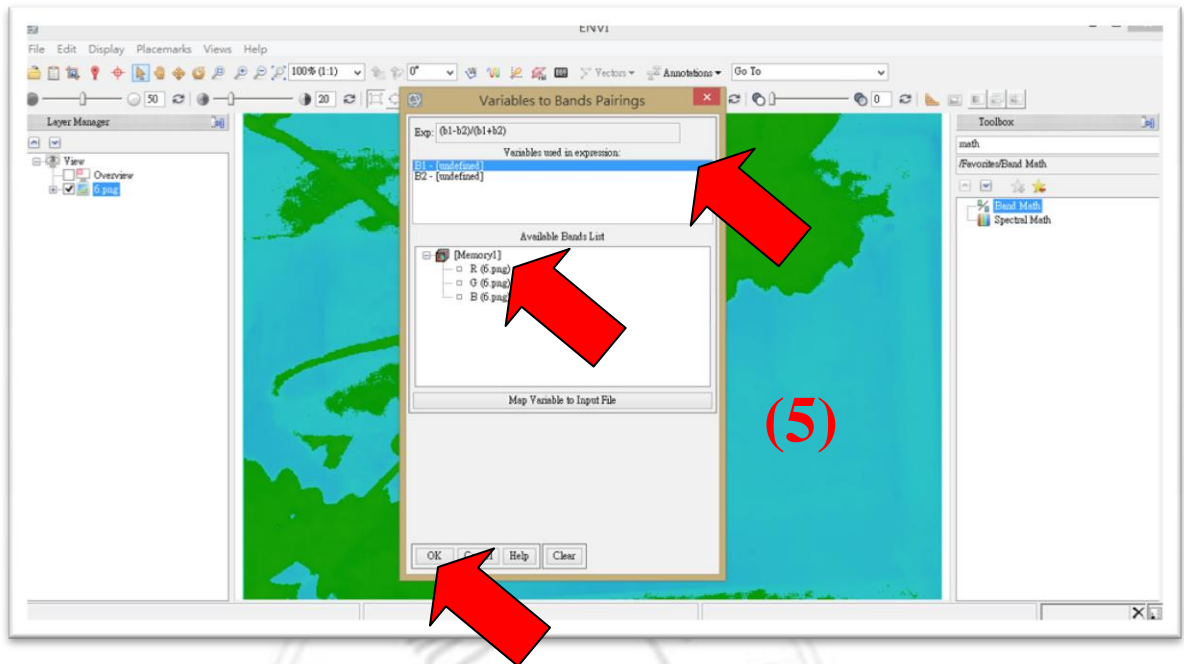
ENVI

File Edit Display Placemarks Views Help

100% (1:1) 0° Vectors Annotations Go To

50 20 0

Layer Manager

View
Overview
6.png

Variables to Bands Pairings

Exp: (b1-b2)/(b1+b2)

Variables used in expression:
B1 - [undefined]
B2 - [undefined]

Available Bands List
[Memory1]
R (6.png)
G (6.png)
B (6.png)

Map Variable to Input File

OK C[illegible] Help Clear

(5)

Toolbox
math
/Favorites/Band Math
Band Math
Spectral Math